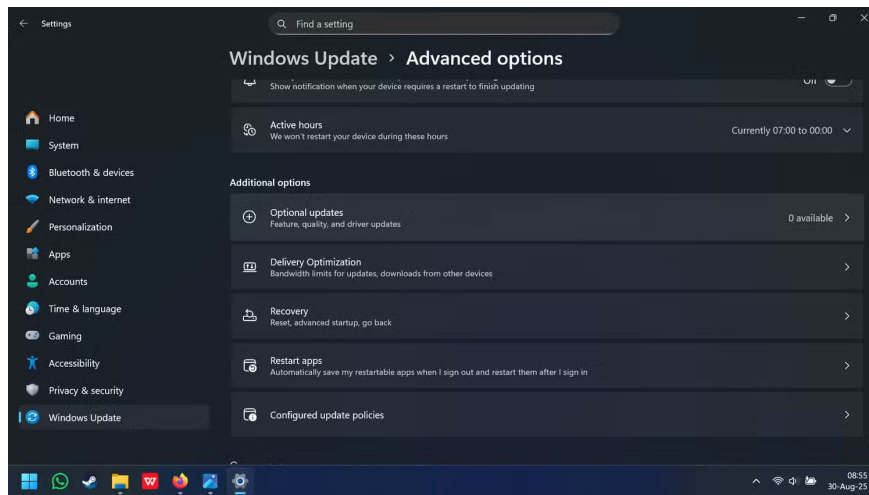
Settings

Find a setting

Windows Update › Advanced options

Show notification when your device requires a restart to finish updating

Off

Home
System
Bluetooth & devices
Network & internet
Personalization
Apps
Accounts
Time & language
Gaming
Accessibility
Privacy & security
Windows Update

Active hours
We won't restart your device during these hours
Currently 07:00 to 00:00

Additional options

Optional updates
Feature, quality, and driver updates
0 available

Delivery Optimization
Bandwidth limits for updates, downloads from other devices

Recovery
Reset, advanced startup, go back

Restart apps
Automatically save my restartable apps when I sign out and restart them after I sign in

Configured update policies

08:55
30-Aug-25